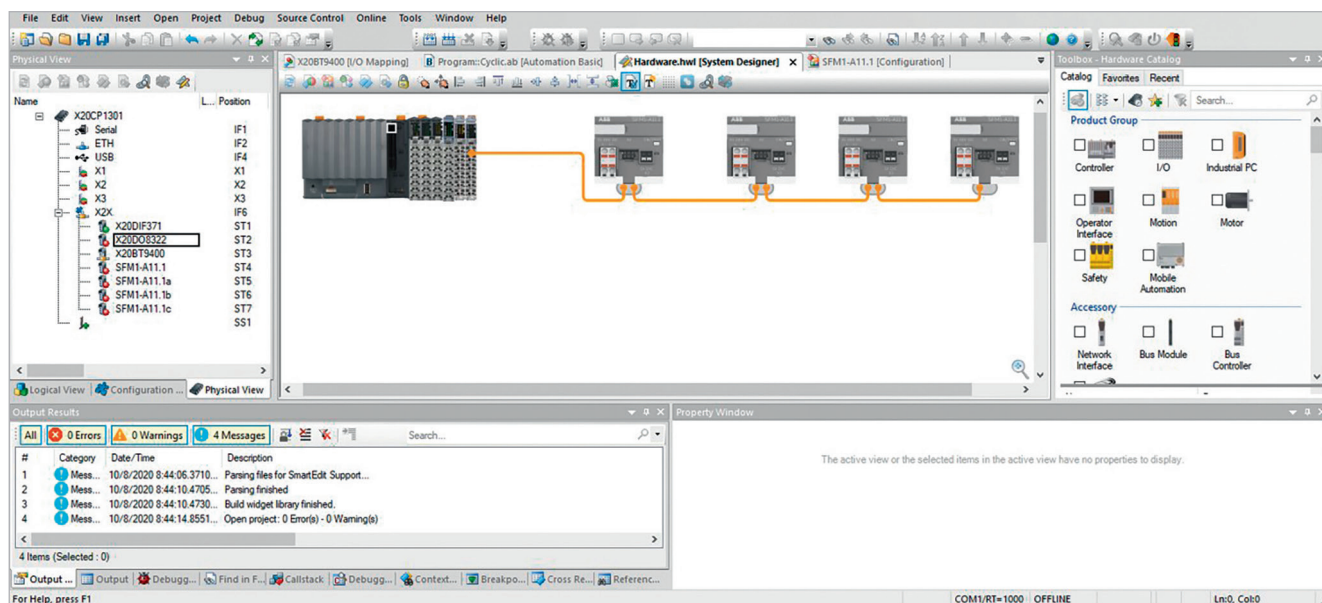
File Edit View Insert Open Project Debug Source Control Online Tools Window Help

Physical View

| Name | L... | Position |
|---|---|---|
| X20CP1301 | | |
| Serial | | IF1 |
| ETH | | IF2 |
| USB | | IF4 |
| X1 | | X1 |
| X2 | | X2 |
| X3 | | X3 |
| X2X | | IF6 |
| X20DIF371 | | ST1 |
| X20DO8322 | | ST2 |
| X20BT9400 | | ST3 |
| SFM1-A11.1 | | ST4 |
| SFM1-A11.1a | | ST5 |
| SFM1-A11.1b | | ST6 |
| SFM1-A11.1c | | ST7 |
| | | SS1 |

Logical View | Configuration ... | Physical View

X20BT9400 [I/O Mapping] | Program::Cyclic.ab [Automation Basic] | Hardware.hwl [System Designer] | SFM1-A11.1 [Configuration]

Toolbox - Hardware Catalog
Catalog Favorites Recent
Search...
Product Group
Controller I/O Industrial PC
Operator Interface Motion Motor
Safety Mobile Automation
Accessory
Network Interface Bus Module Bus Controller

Output Results
All 0 Errors 0 Warnings 4 Messages Search...

| # | Category | Date/Time | Description |
|---|---|---|---|
| 1 | Mess... | 10/8/2020 8:44:06.3710... | Parsing files for SmartEdit Support... |
| 2 | Mess... | 10/8/2020 8:44:10.4705... | Parsing finished |
| 3 | Mess... | 10/8/2020 8:44:10.4730... | Build widget library finished. |
| 4 | Mess... | 10/8/2020 8:44:14.8551... | Open project: 0 Error(s) - 0 Warning(s) |

4 Items (Selected : 0)

Property Window
The active view or the selected items in the active view have no properties to display.

Output ... | Output | Debugg... | Find in F... | Callstack | Debugg... | Context... | Breakpo... | Cross Re... | Referenc...

For Help, press F1 COM1/RT=1000 OFFLINE Ln:0, Col:0